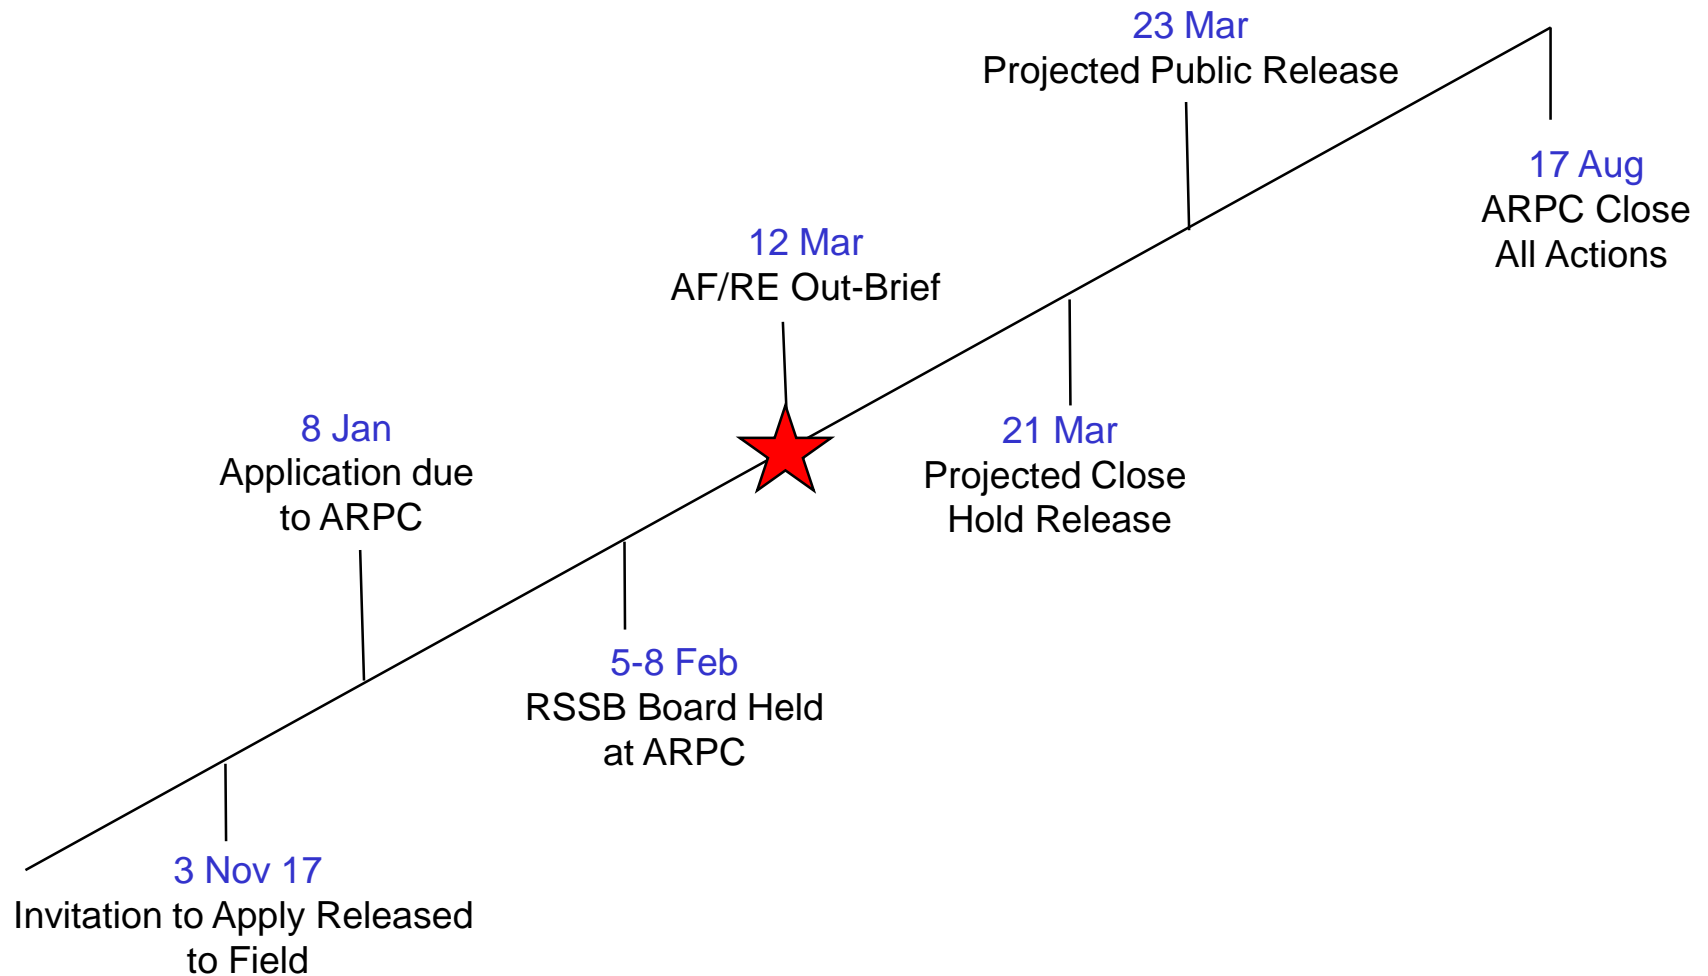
3 Nov 17
Invitation to Apply Released to Field

8 Jan
Application due to ARPC

5-8 Feb
RSSB Board Held at ARPC

12 Mar
AF/RE Out-Brief

21 Mar
Projected Close Hold Release

23 Mar
Projected Public Release

17 Aug
ARPC Close All Actions